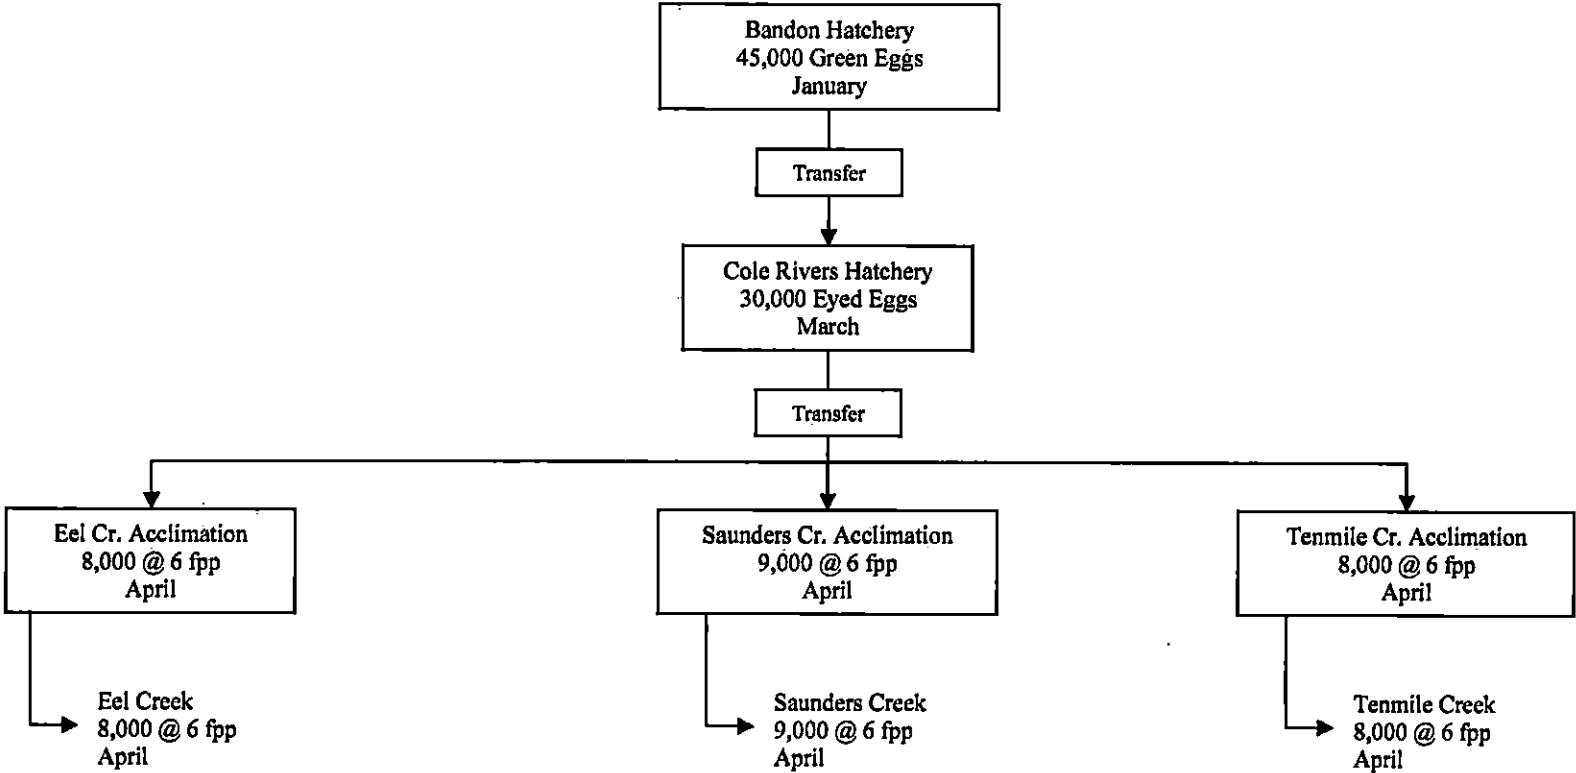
Bandon Hatchery
45,000 Green Eggs
January

Transfer

Cole Rivers Hatchery
30,000 Eyed Eggs
March

Transfer

Eel Cr. Acclimation
8,000 @ 6 fpp
April

Saunders Cr. Acclimation
9,000 @ 6 fpp
April

Tenmile Cr. Acclimation
8,000 @ 6 fpp
April

Eel Creek
8,000 @ 6 fpp
April

Saunders Creek
9,000 @ 6 fpp
April

Tenmile Creek
8,000 @ 6 fpp
April